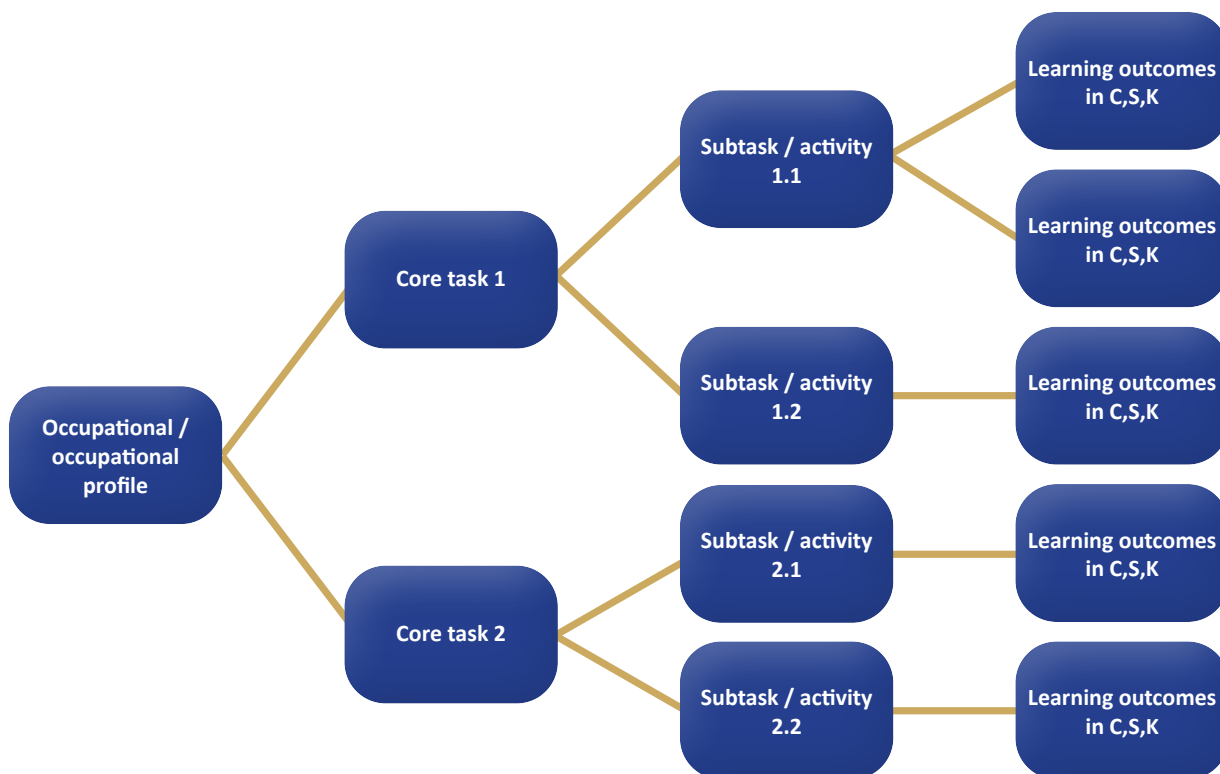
Occupational / occupational profile

Core task 1

Core task 2

Subtask / activity 1.1

Subtask / activity 1.2

Subtask / activity 2.1

Subtask / activity 2.2

Learning outcomes in C,S,K

Learning outcomes in C,S,K

Learning outcomes in C,S,K

Learning outcomes in C,S,K

Learning outcomes in C,S,K